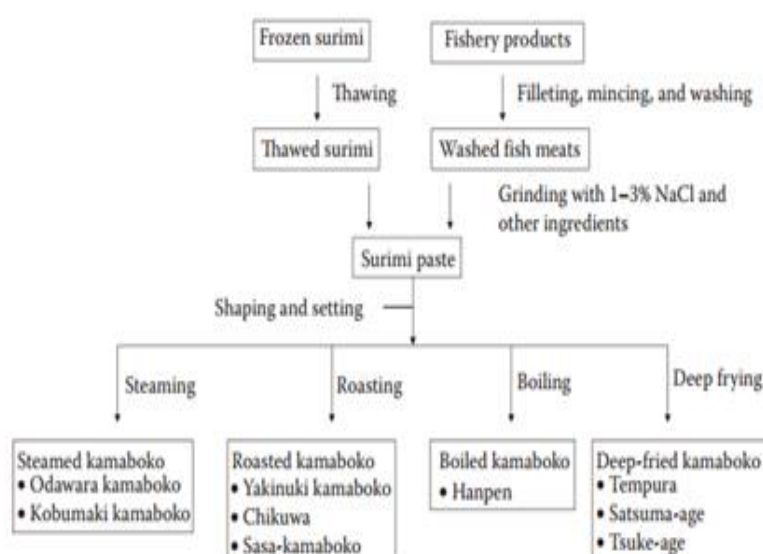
Frozen surimi

Fishery products

Thawing

Filleting, mincing, and washing

Thawed surimi

Washed fish meats

Grinding with 1–3% NaCl and other ingredients

Surimi paste

Shaping and setting

Steaming

Roasting

Boiling

Deep frying

Steamed kamaboko
• Odawara kamaboko
• Kobumaki kamaboko

Roasted kamaboko
• Yakinuki kamaboko
• Chikuwa
• Sasa-kamaboko

Boiled kamaboko
• Hanpen

Deep-fried kamaboko
• Tempura
• Satsuma-age
• Tsuke-age